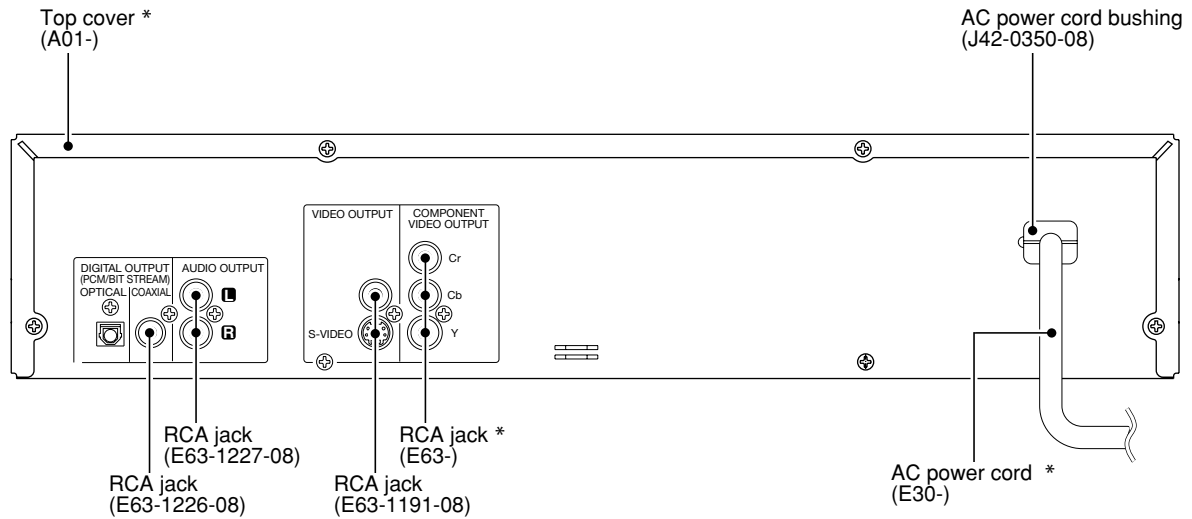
Top cover *
(A01-)

AC power cord bushing
(J42-0350-08)

DIGITAL OUTPUT
(PCM/BIT STREAM)
OPTICAL COAXIAL

AUDIO OUTPUT
L
R

VIDEO OUTPUT
S-VIDEO

COMPONENT
VIDEO OUTPUT
Cr
Cb
Y

RCA jack
(E63-1227-08)

RCA jack *
(E63-)

RCA jack
(E63-1226-08)

RCA jack
(E63-1191-08)

AC power cord *
(E30-)